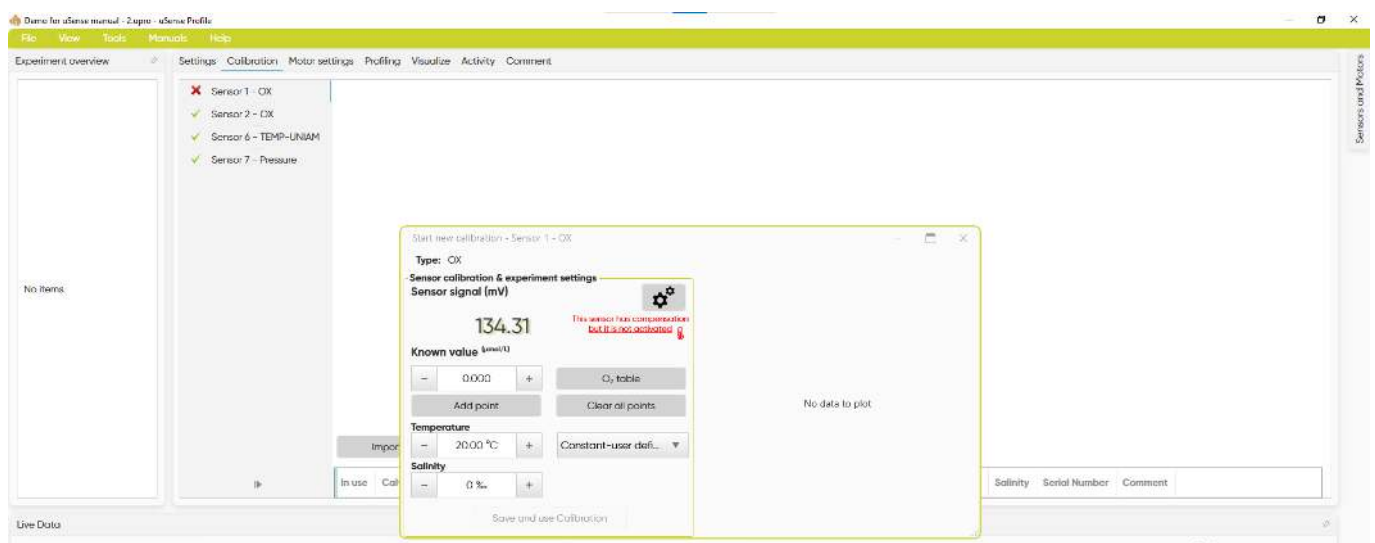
Demo for uSense manual - 2.upro - uSense Profile

File View Tools Manuals Help

Experiment overview

Settings Calibration Motor settings Profiling Visualize Activity Comment

Sensors and Motors

No items

Sensor 1 - OX
Sensor 2 - OX
Sensor 6 - TEMP-UNIAM
Sensor 7 - Pressure

Start new calibration - Sensor 1 - OX

Type: OX

Sensor calibration & experiment settings

Sensor signal (mV)

134.31

This sensor has compensation but it is not activated

Known value (µmol/L)

− 0.000 +

$O_2$ table

Add point

Clear all points

Temperature

− 20.00 °C +

Constant-user defi... ▼

Salinity

− 0 ‰ +

Save and use Calibration

No data to plot

Impor

In use Cal

Salinity Serial Number Comment

Live Data